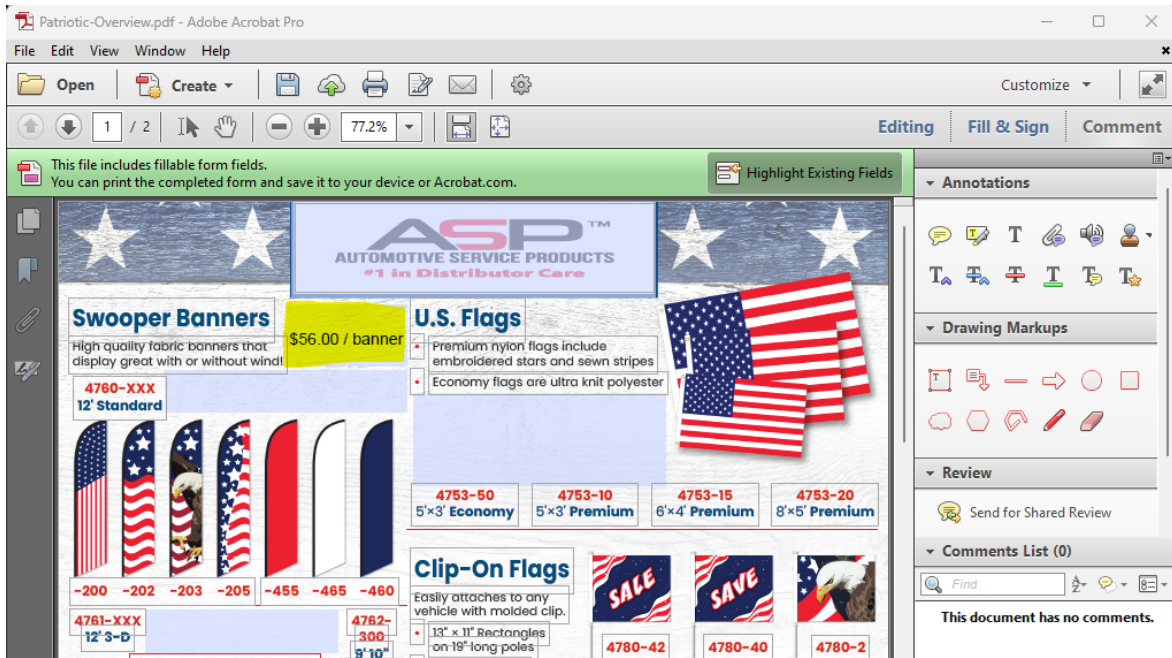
Patriotic-Overview.pdf - Adobe Acrobat Pro

File Edit View Window Help

Open Create Customize

1 / 2 77.2% Editing Fill & Sign Comment

This file includes fillable form fields.
You can print the completed form and save it to your device or Acrobat.com.

Highlight Existing Fields

Annotations

Drawing Markups

Review

Send for Shared Review

Comments List (0)

Find

This document has no comments.

ASP™
AUTOMOTIVE SERVICE PRODUCTS
#1 in Distributor Care

Swooper Banners
High quality fabric banners that display great with or without wind!

$56.00 / banner

4760-XXX
12' Standard

-200 -202 -203 -205 -455 -465 -460

4761-XXX
12' 3-D

4762-300
9'10"

U.S. Flags
Premium nylon flags include embroidered stars and sewn stripes
Economy flags are ultra knit polyester

4753-50
5'×3' Economy

4753-10
5'×3' Premium

4753-15
6'×4' Premium

4753-20
8'×5' Premium

Clip-On Flags
Easily attaches to any vehicle with molded clip.
13" × 11" Rectangles on 19" long poles

SALE

SAVE

4780-42

4780-40

4780-2